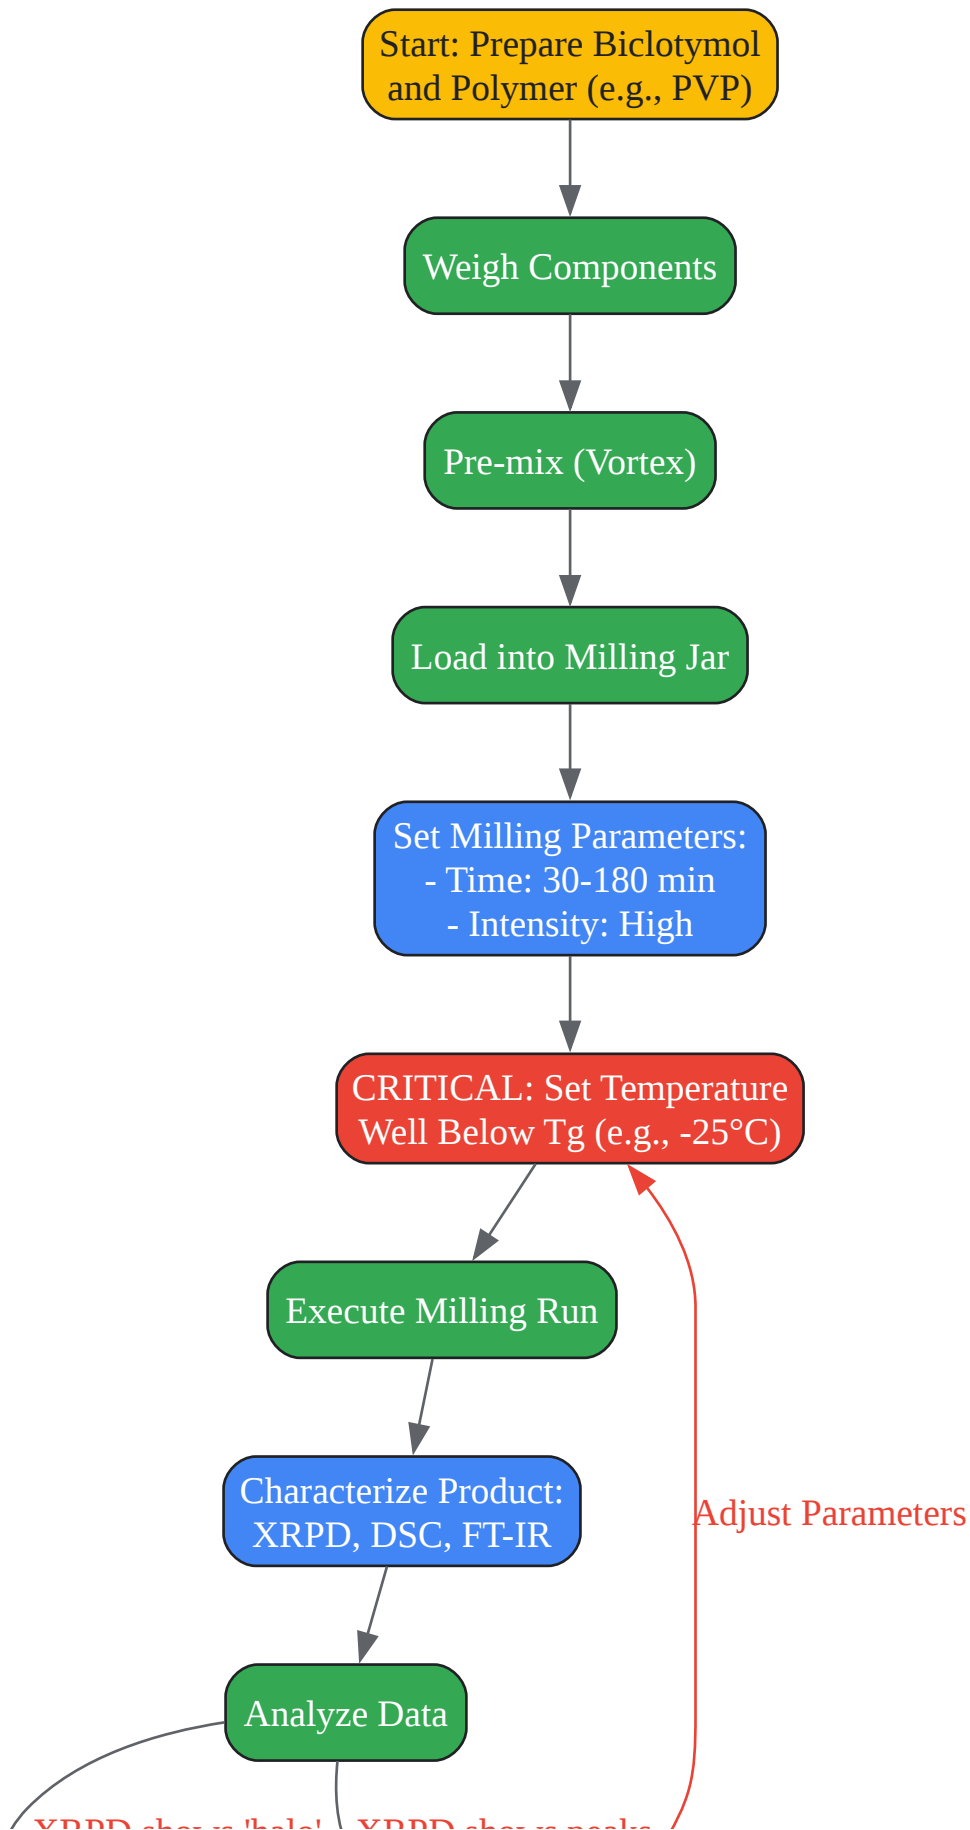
Start: Prepare Biclotymol and Polymer (e.g., PVP)

Weigh Components

Pre-mix (Vortex)

Load into Milling Jar

Set Milling Parameters:
- Time: 30-180 min
- Intensity: High

CRITICAL: Set Temperature Well Below Tg (e.g., -25°C)

Execute Milling Run

Characterize Product: XRPD, DSC, FT-IR

Adjust Parameters

Analyze Data

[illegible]